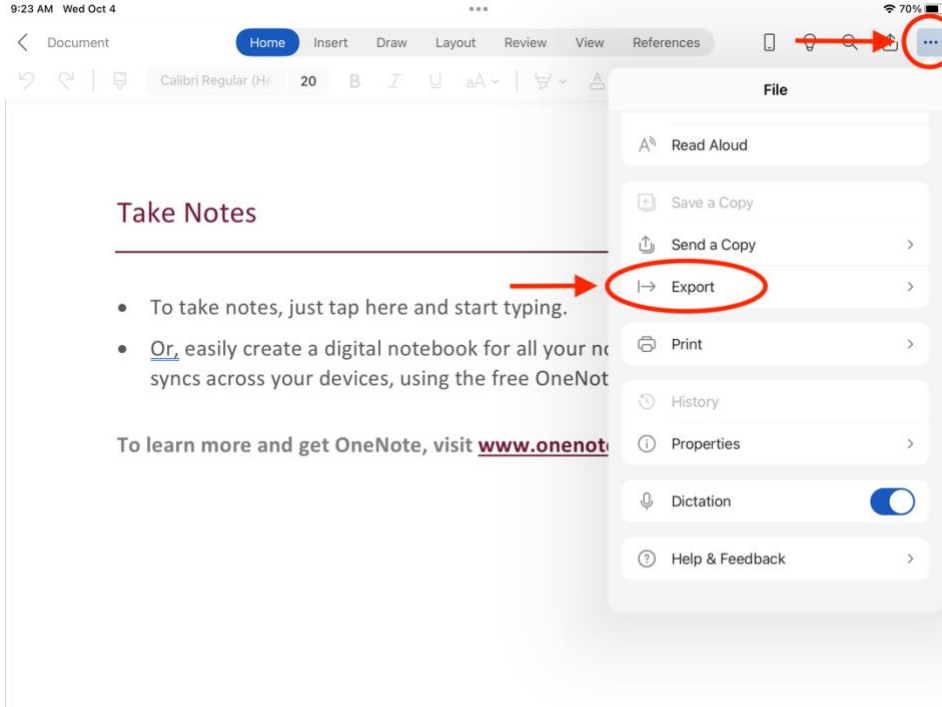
9:23 AM Wed Oct 4

70%

Document

Home Insert Draw Layout Review View References

Calibri Regular (He 20 B I U aA

Take Notes

• To take notes, just tap here and start typing.

• Or, easily create a digital notebook for all your no syncs across your devices, using the free OneNot

To learn more and get OneNote, visit www.onenot

File

Read Aloud

Save a Copy

Send a Copy

Export

Print

History

Properties

Dictation

Help & Feedback